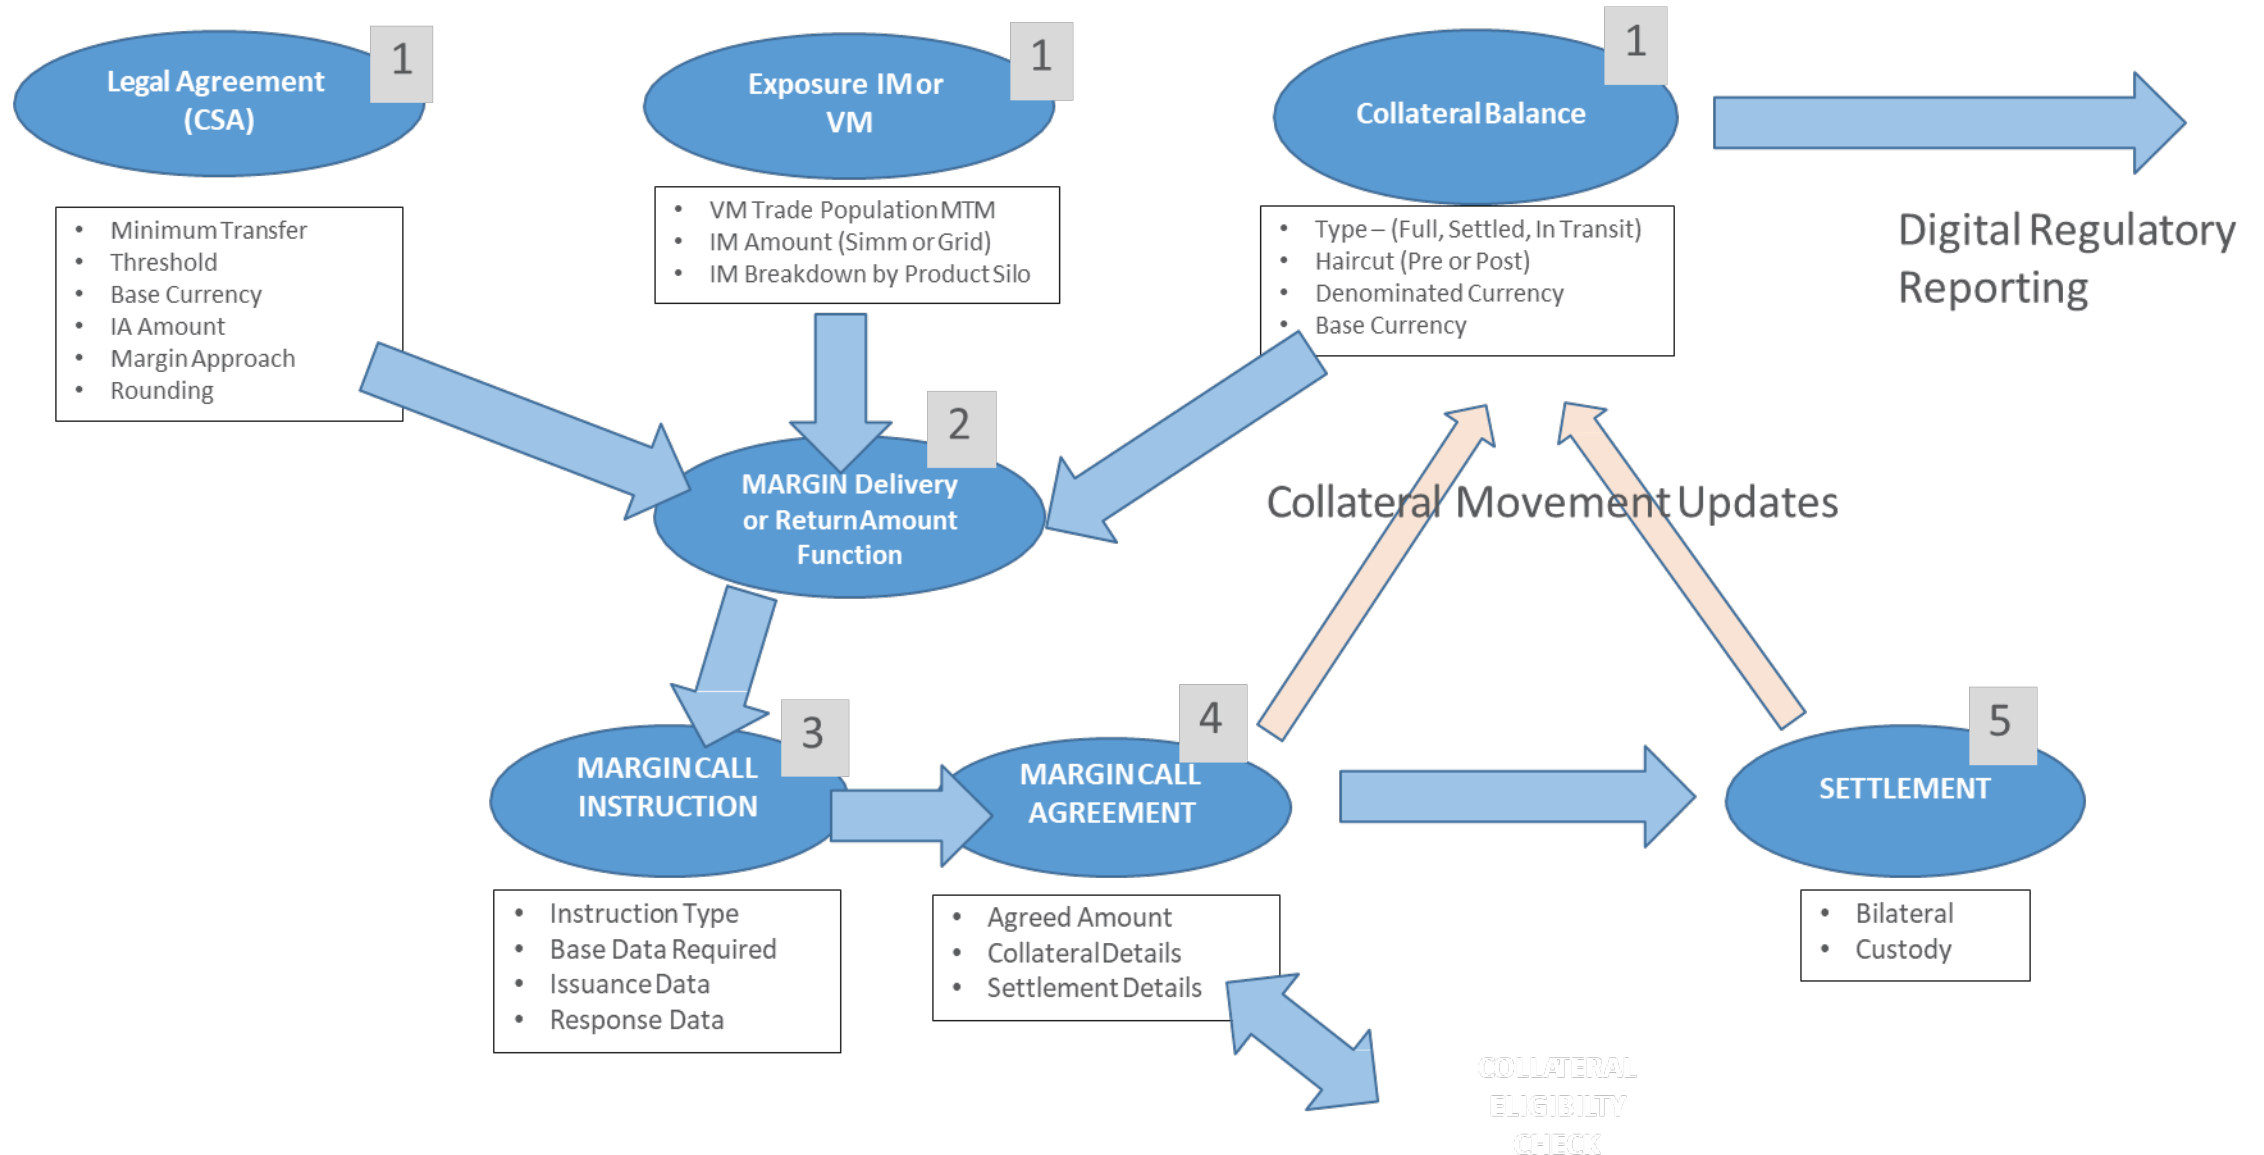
Legal Agreement (CSA)

1

Exposure IM or VM

1

Collateral Balance

1

- Minimum Transfer
- Threshold
- Base Currency
- IA Amount
- Margin Approach
- Rounding

- VM Trade Population MTM
- IM Amount (Simm or Grid)
- IM Breakdown by Product Silo

- Type – (Full, Settled, In Transit)
- Haircut (Pre or Post)
- Denominated Currency
- Base Currency

Digital Regulatory Reporting

2

MARGIN Delivery or Return Amount Function

Collateral Movement Updates

3

MARGIN CALL INSTRUCTION

4

MARGIN CALL AGREEMENT

5

SETTLEMENT

- Instruction Type
- Base Data Required
- Issuance Data
- Response Data

- Agreed Amount
- Collateral Details
- Settlement Details

- Bilateral
- Custody

COLLATERAL ELIGIBILTY CHECK